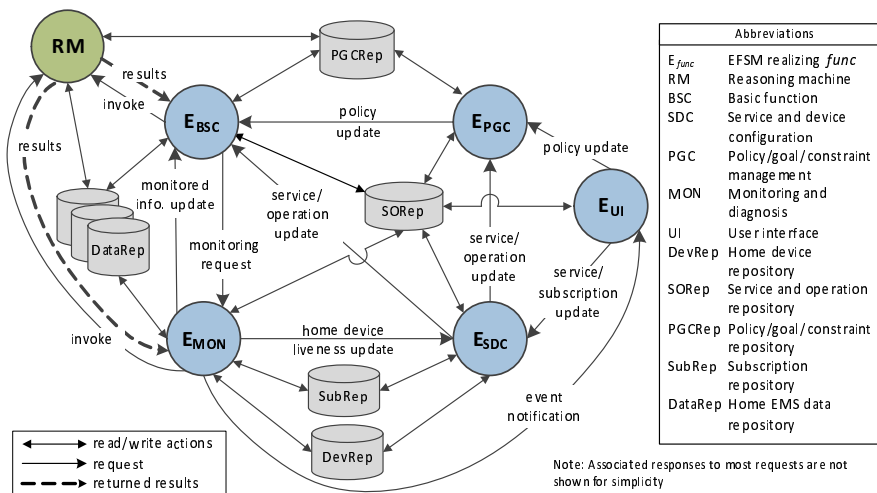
RM

PGCRep

results

invoke

$E_{BSC}$

policy update

$E_{PGC}$

policy update

results

monitored info. update

service/ operation update

SORep

$E_{UI}$

DataRep

monitoring request

service/ operation update

service/ subscription update

invoke

$E_{MON}$

home device liveness update

$E_{SDC}$

SubRep

event notification

DevRep

read/write actions

request

returned results

Note: Associated responses to most requests are not shown for simplicity

| Abbreviations | |
|---|---|
| $E_{func}$ | EFSM realizing *func* |
| RM | Reasoning machine |
| BSC | Basic function |
| SDC | Service and device configuration |
| PGC | Policy/goal/constraint management |
| MON | Monitoring and diagnosis |
| UI | User interface |
| DevRep | Home device repository |
| SORep | Service and operation repository |
| PGCRep | Policy/goal/constraint repository |
| SubRep | Subscription repository |
| DataRep | Home EMS data repository |